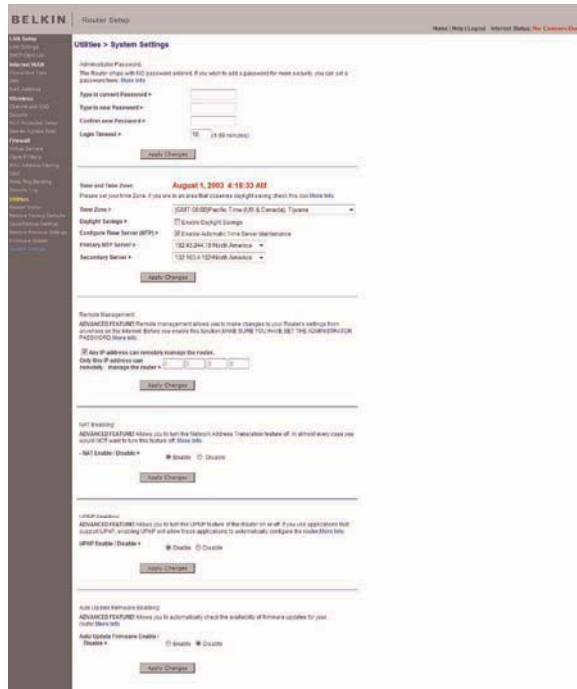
BELKIN Router Setup

Home | Help | Logout Internet Status: No Connection

LAN Setup
LAN Settings
DHCP Client List
Internet WAN
Connection Type
DNS
MAC Address
Wireless
Channel and SSID
Security
Wi-Fi Protected Setup
Use as Access Point
Firewall
Virtual Servers
Client IP Filters
MAC Address Filtering
DMZ
WAN Ping Blocking
Security Log
Utilities
Restart Router
Restore Factory Defaults
Save/Backup Settings
Restore Previous Settings
Firmware Update
System Settings

Utilities > System Settings

Administrator Password:
The Router ships with NO password entered. If you wish to add a password for more security, you can set a password here. More Info

Type in current Password >
Type in new Password >
Confirm new Password >
Login Timeout > 10 (1-99 minutes)

Apply Changes

Time and Time Zone: August 1, 2003 4:18:33 AM
Please set your time Zone. If you are in an area that observes daylight saving check this box More Info

Time Zone > (GMT-08:00)Pacific Time (US & Canada); Tijuana
Daylight Savings > Enable Daylight Savings
Configure Time Server (NTP) > Enable Automatic Time Server Maintenance
Primary NTP Server > 192.43.244.18-North America
Secondary Server > 132.163.4.102-North America

Apply Changes

Remote Management:
ADVANCED FEATURE! Remote management allows you to make changes to your Router's settings from anywhere on the Internet. Before you enable this function MAKE SURE YOU HAVE SET THE ADMINISTRATOR PASSWORD. More Info

Any IP address can remotely manage the router.
Only this IP address can remotely manage the router >

Apply Changes

NAT Enabling:
ADVANCED FEATURE! Allows you to turn the Network Address Translation feature off. In almost every case you would NOT want to turn this feature off. More Info

- NAT Enable / Disable > Enable Disable

Apply Changes

UPNP Enabling:
ADVANCED FEATURE! Allows you to turn the UPNP feature of the Router on or off. If you use applications that support UPnP, enabling UPnP will allow these applications to automatically configure the router. More Info

UPNP Enable / Disable > Enable Disable

Apply Changes

Auto Update Firmware Enabling:
ADVANCED FEATURE! Allows you to automatically check the availability of firmware updates for your router. More Info

Auto Update Firmware Enable / Disable > Enable Disable

Apply Changes